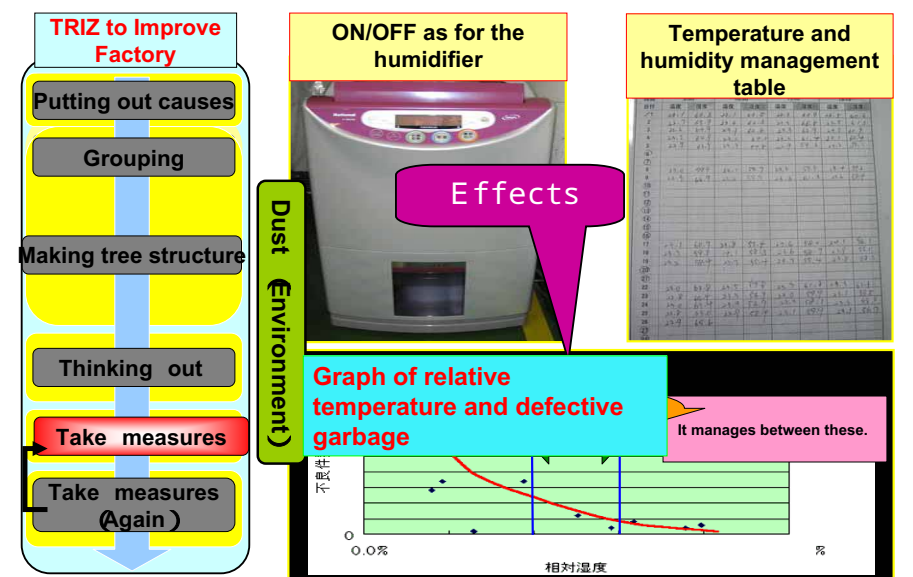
TRIZ to Improve Factory

Putting out causes

Grouping

Making tree structure

Thinking out

Take measures

Take measures (Again)

Dust (Environment)

ON/OFF as for the humidifier

Temperature and humidity management table

Effects

Graph of relative temperature and defective garbage

It manages between these.

不良件

0

0.0%

%

相対湿度